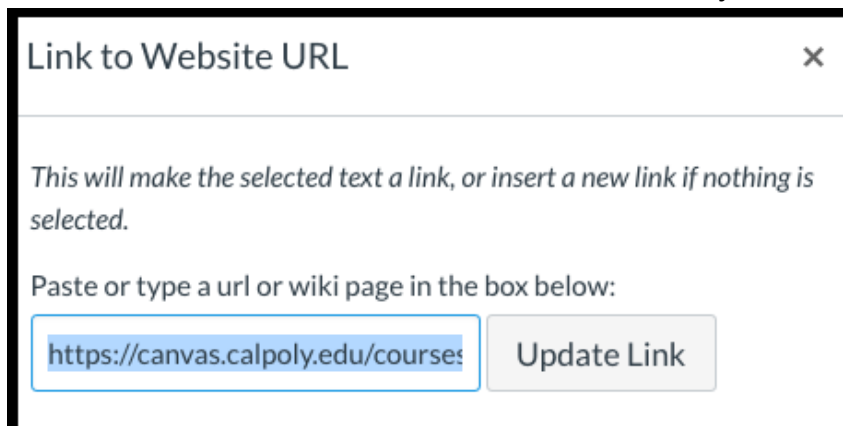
Link to Website URL

×

This will make the selected text a link, or insert a new link if nothing is selected.

Paste or type a url or wiki page in the box below:

https://canvas.calpoly.edu/courses

Update Link